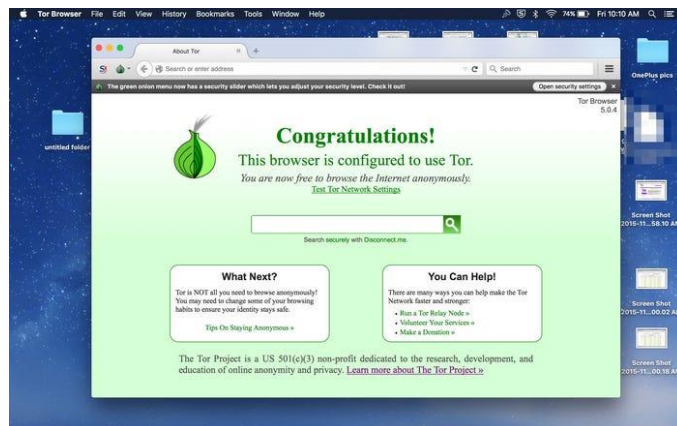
Tor Browser File Edit View History Bookmarks Tools Window Help

74% Fri 10:10 AM

About Tor

Search or enter address

Search

The green onion menu now has a security slider which lets you adjust your security level. Check it out!

Open security settings

Tor Browser
5.0.4

Congratulations!

This browser is configured to use Tor.

You are now free to browse the Internet anonymously.

Test Tor Network Settings

Search securely with Disconnect.me.

What Next?

Tor is NOT all you need to browse anonymously! You may need to change some of your browsing habits to ensure your identity stays safe.

Tips On Staying Anonymous »

You Can Help!

There are many ways you can help make the Tor Network faster and stronger:

• Run a Tor Relay Node »
• Volunteer Your Services »
• Make a Donation »

The Tor Project is a US 501(c)(3) non-profit dedicated to the research, development, and education of online anonymity and privacy. Learn more about The Tor Project »

untitled folder

OnePlus pics

Screen Shot 2015-11...58.10 AM

Screen Shot 2015-11...00.02 AM

Screen Shot 2015-11...00.18 AM